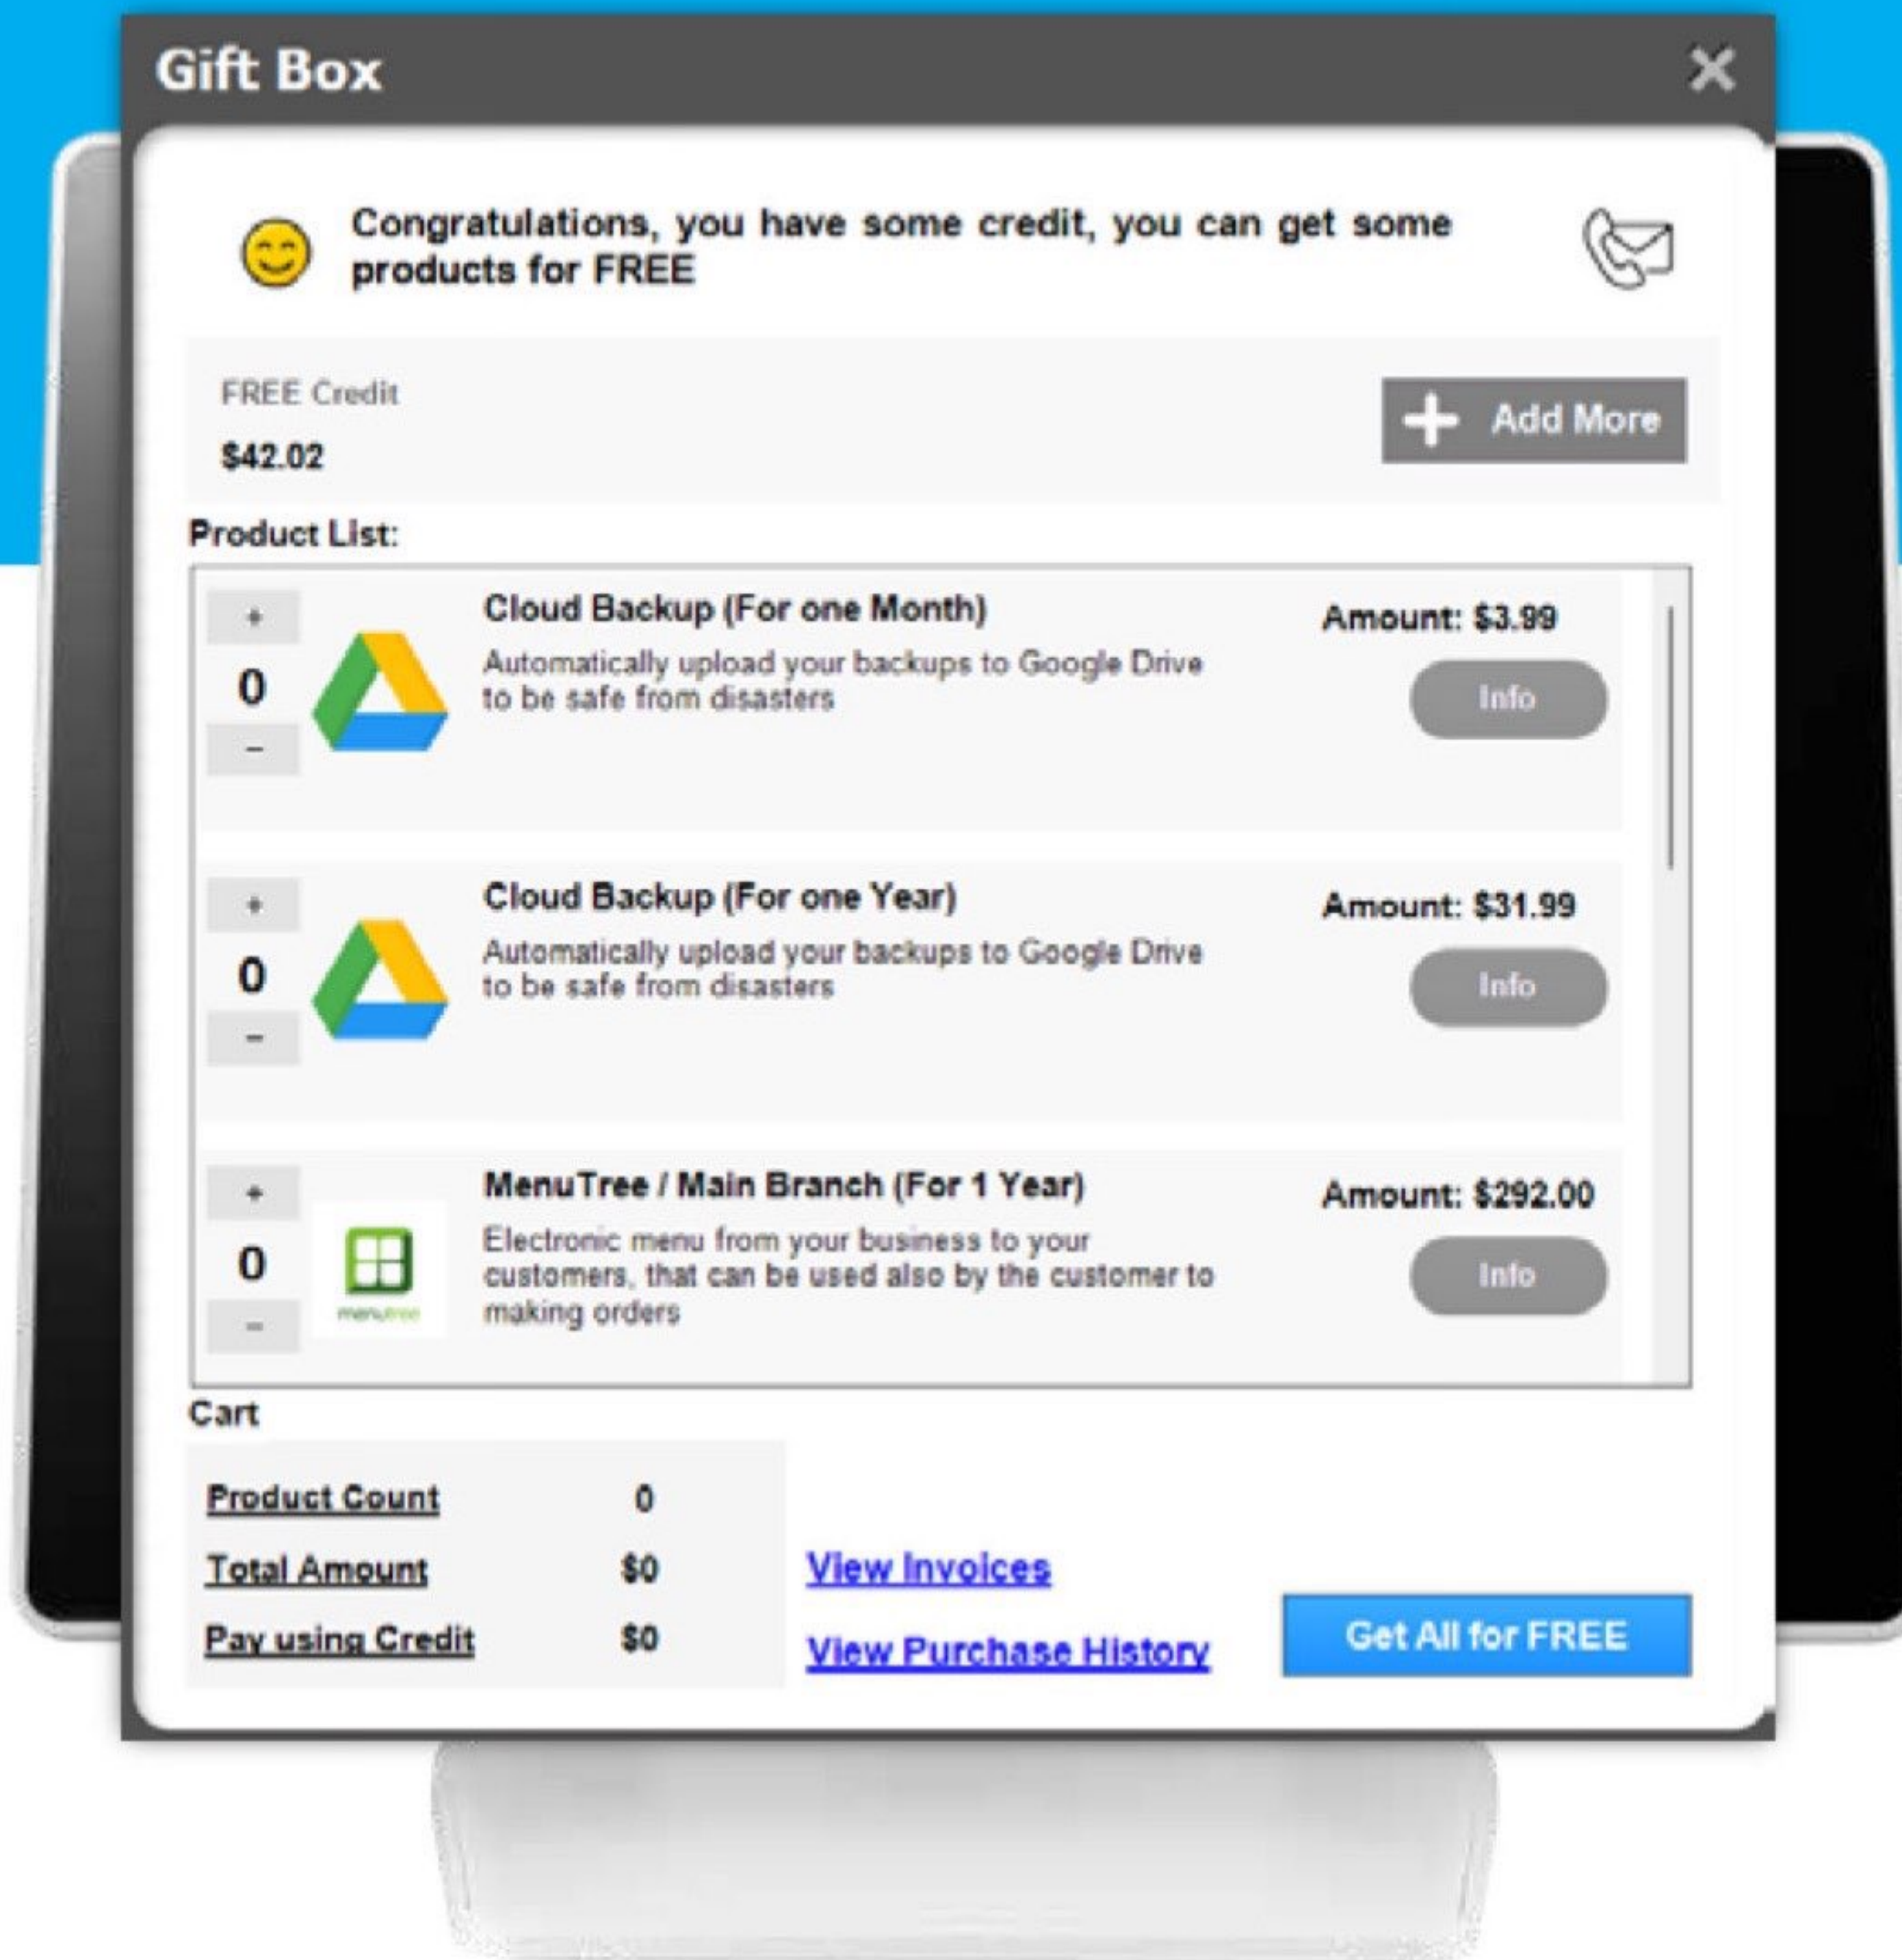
Gift Box

Congratulations, you have some credit, you can get some products for FREE

FREE Credit
$42.02

Add More

Product List:

+
0
-
Cloud Backup (For one Month)
Automatically upload your backups to Google Drive to be safe from disasters
Amount: $3.99
Info

+
0
-
Cloud Backup (For one Year)
Automatically upload your backups to Google Drive to be safe from disasters
Amount: $31.99
Info

+
0
-
menutree
MenuTree / Main Branch (For 1 Year)
Electronic menu from your business to your customers, that can be used also by the customer to making orders
Amount: $292.00
Info

Cart

| | |
|---|---|
| Product Count | 0 |
| Total Amount | $0 |
| Pay using Credit | $0 |

View Invoices

View Purchase History

Get All for FREE